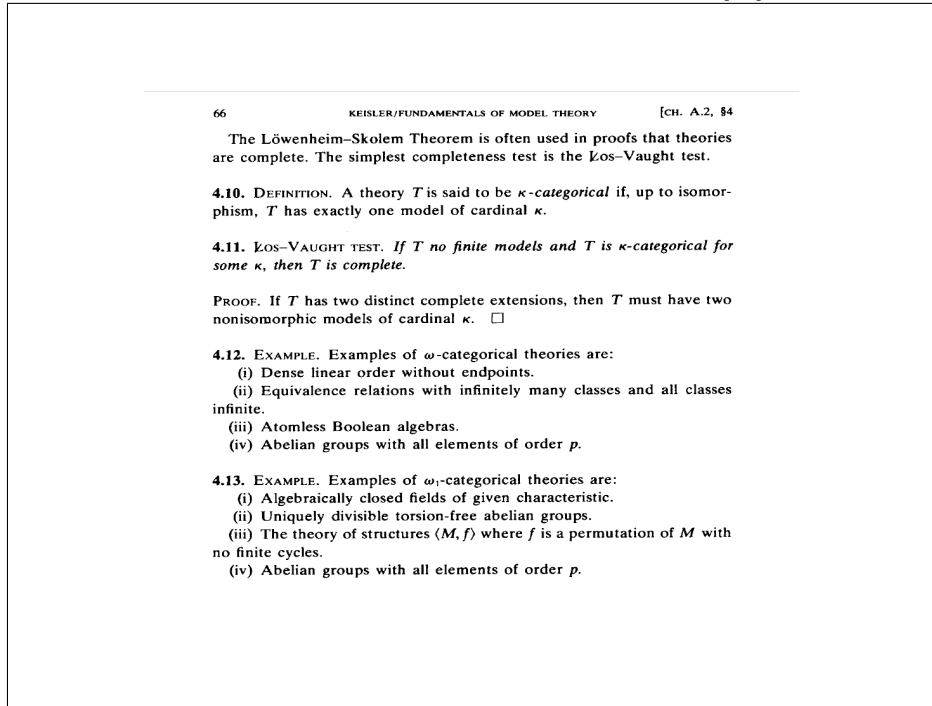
66 KEISLER/FUNDAMENTALS OF MODEL THEORY [CH. A.2, §4

The Löwenheim–Skolem Theorem is often used in proofs that theories are complete. The simplest completeness test is the Łos–Vaught test.

**4.10.** DEFINITION. A theory $T$ is said to be $\kappa$-*categorical* if, up to isomorphism, $T$ has exactly one model of cardinal $\kappa$.

**4.11.** ŁOS–VAUGHT TEST. *If $T$ no finite models and $T$ is $\kappa$-categorical for some $\kappa$, then $T$ is complete.*

PROOF. If $T$ has two distinct complete extensions, then $T$ must have two nonisomorphic models of cardinal $\kappa$. □

**4.12.** EXAMPLE. Examples of $\omega$-categorical theories are:
(i) Dense linear order without endpoints.
(ii) Equivalence relations with infinitely many classes and all classes infinite.
(iii) Atomless Boolean algebras.
(iv) Abelian groups with all elements of order $p$.

**4.13.** EXAMPLE. Examples of $\omega_1$-categorical theories are:
(i) Algebraically closed fields of given characteristic.
(ii) Uniquely divisible torsion-free abelian groups.
(iii) The theory of structures $\langle M, f\rangle$ where $f$ is a permutation of $M$ with no finite cycles.
(iv) Abelian groups with all elements of order $p$.